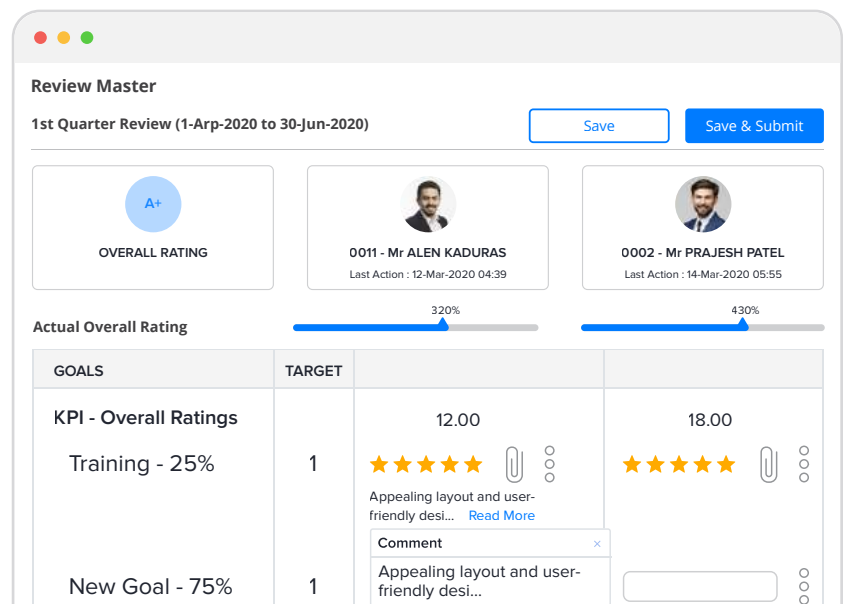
Review Master

1st Quarter Review (1-Arp-2020 to 30-Jun-2020)

Save

Save & Submit

A+

OVERALL RATING

0011 - Mr ALEN KADURAS
Last Action : 12-Mar-2020 04:39

0002 - Mr PRAJESH PATEL
Last Action : 14-Mar-2020 05:55

Actual Overall Rating

320%

430%

| GOALS | TARGET | | |
|---|---|---|---|
| KPI - Overall Ratings | | 12.00 | 18.00 |
| Training - 25% | 1 | Appealing layout and user-friendly desi... Read More | |
| New Goal - 75% | 1 | Comment × Appealing layout and user-friendly desi... | |